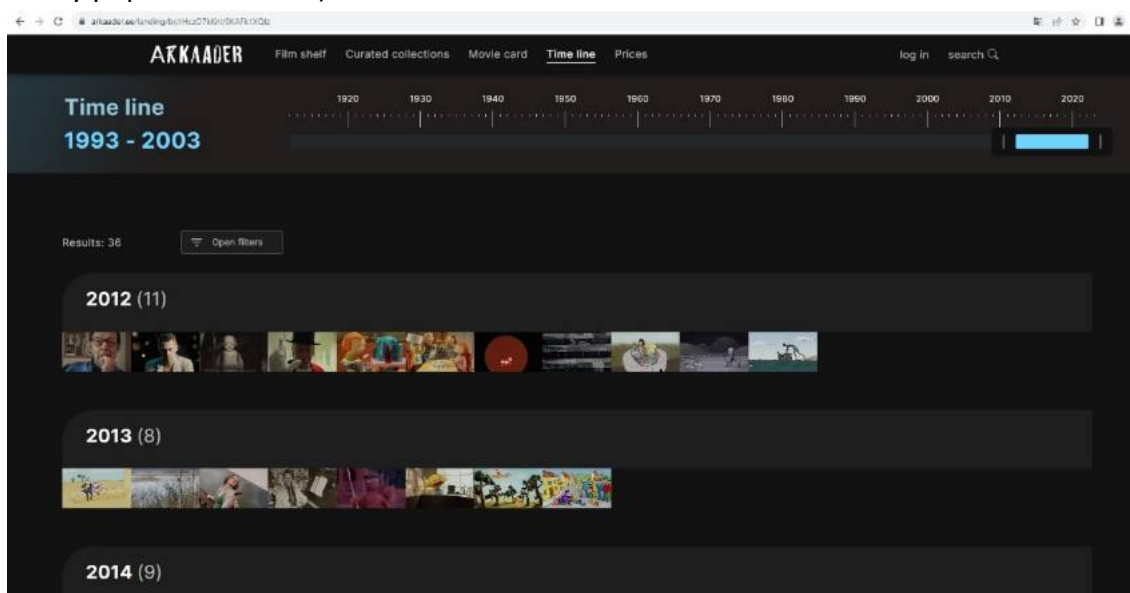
arkaader.ee/landing/bn/Hcz0TkGl/6KATk1XOb

AKKAADER Film shelf Curated collections Movie card Time line Prices log in search

Time line
1993 - 2003

1920 1930 1940 1950 1960 1970 1980 1990 2000 2010 2020

Results: 36 Open filters

2012 (11)

2013 (8)

2014 (9)